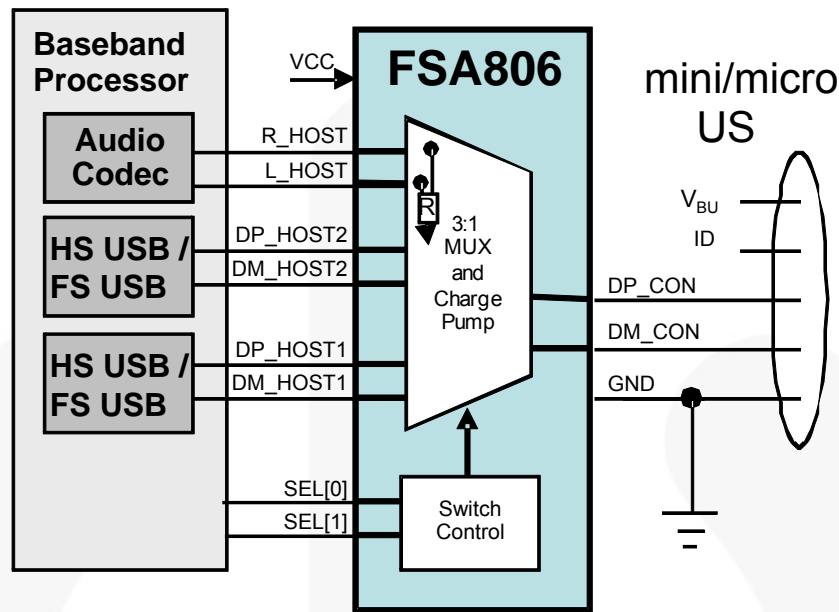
Baseband Processor

VCC

FSA806

mini/micro US

Audio Codec

R_HOST

L_HOST

R

3:1 MUX and Charge Pump

HS USB / FS USB

DP_HOST2

DM_HOST2

HS USB / FS USB

DP_HOST1

DM_HOST1

$V_{BU}$

ID

DP_CON

DM_CON

GND

SEL[0]

SEL[1]

Switch Control